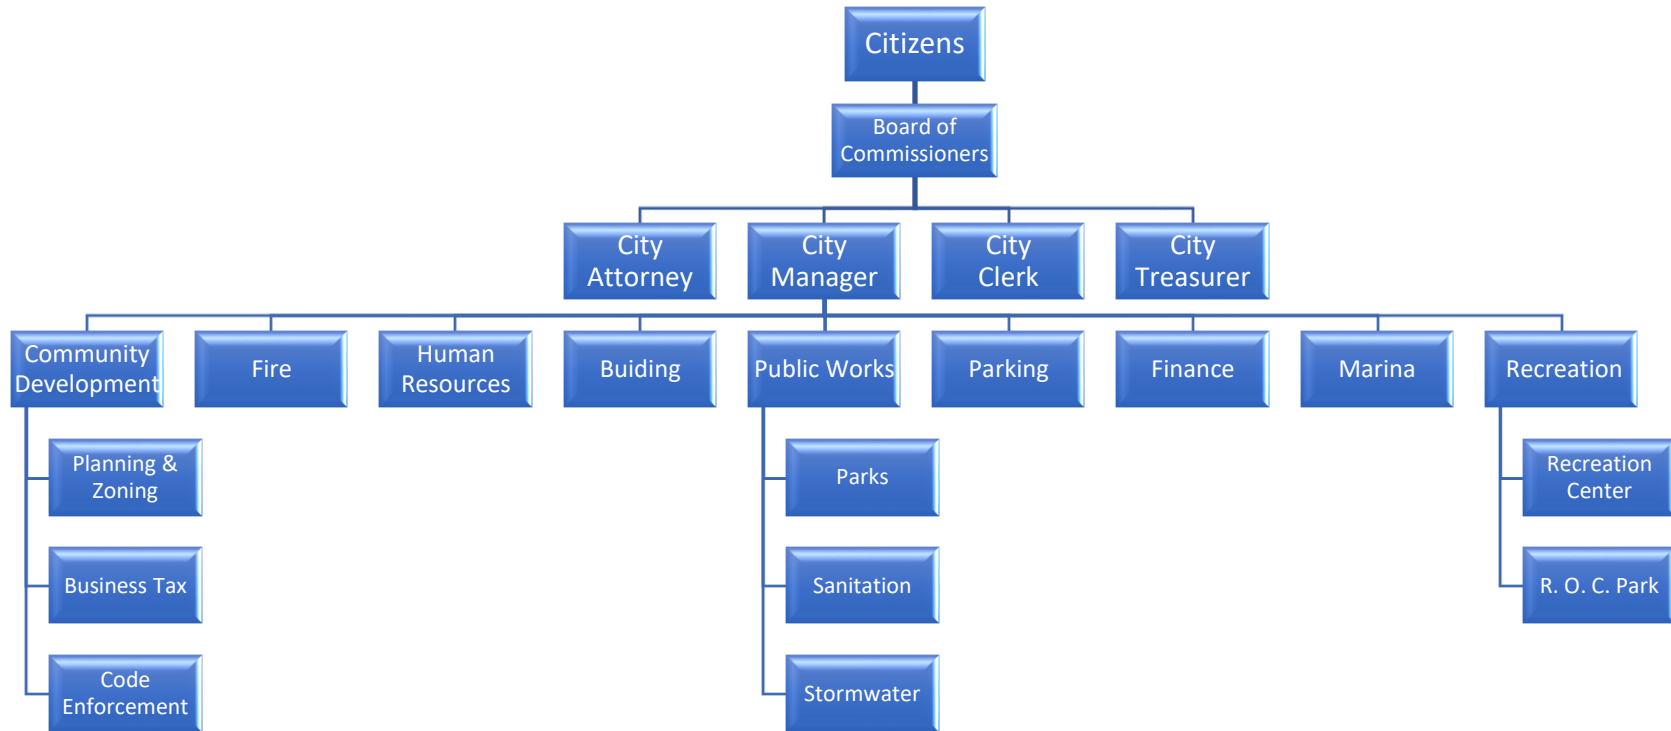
Citizens

Board of Commissioners

City Attorney

City Manager

City Clerk

City Treasurer

Community Development

Fire

Human Resources

Buiding

Public Works

Parking

Finance

Marina

Recreation

Planning & Zoning

Business Tax

Code Enforcement

Parks

Sanitation

Stormwater

Recreation Center

R. O. C. Park